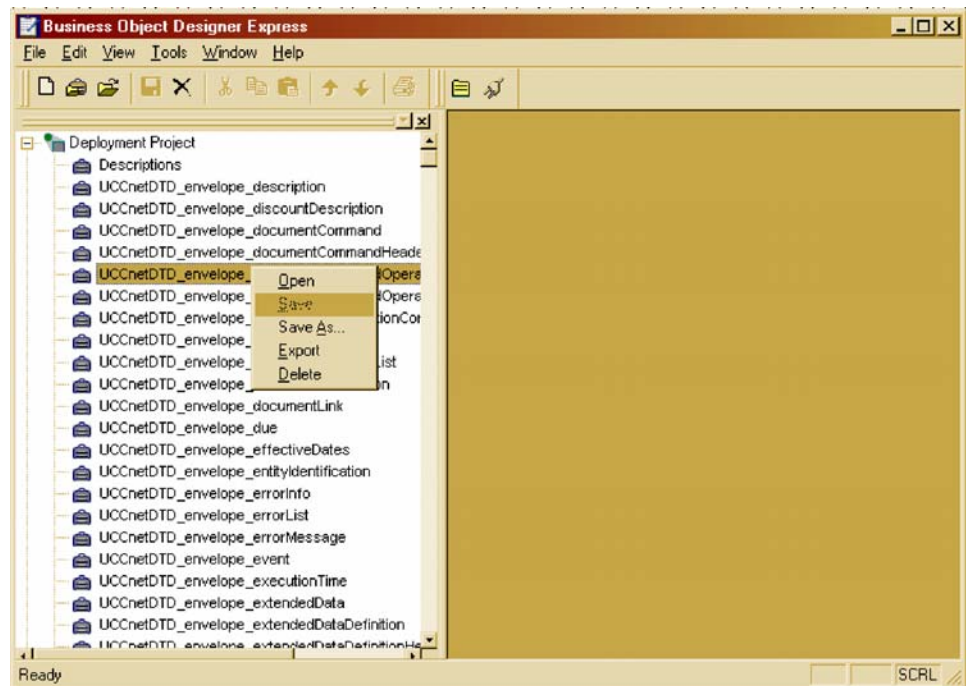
Business Object Designer Express

File Edit View Tools Window Help

Deployment Project
Descriptions
UCCnetDTD_envelope_description
UCCnetDTD_envelope_discountDescription
UCCnetDTD_envelope_documentCommand
UCCnetDTD_envelope_documentCommandHeade
UCCnetDTD_envelope_ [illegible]dOpera
UCCnetDTD_envelope_ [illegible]dOpera
UCCnetDTD_envelope_ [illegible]tionCor
UCCnetDTD_envelope_
UCCnetDTD_envelope_ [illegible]List
UCCnetDTD_envelope_ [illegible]n
UCCnetDTD_envelope_documentLink
UCCnetDTD_envelope_due
UCCnetDTD_envelope_effectiveDates
UCCnetDTD_envelope_entityIdentification
UCCnetDTD_envelope_errorInfo
UCCnetDTD_envelope_errorList
UCCnetDTD_envelope_errorMessage
UCCnetDTD_envelope_event
UCCnetDTD_envelope_executionTime
UCCnetDTD_envelope_extendedData
UCCnetDTD_envelope_extendedDataDefinition
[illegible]

Open
Save
Save As...
Export
Delete

Ready
SCRL